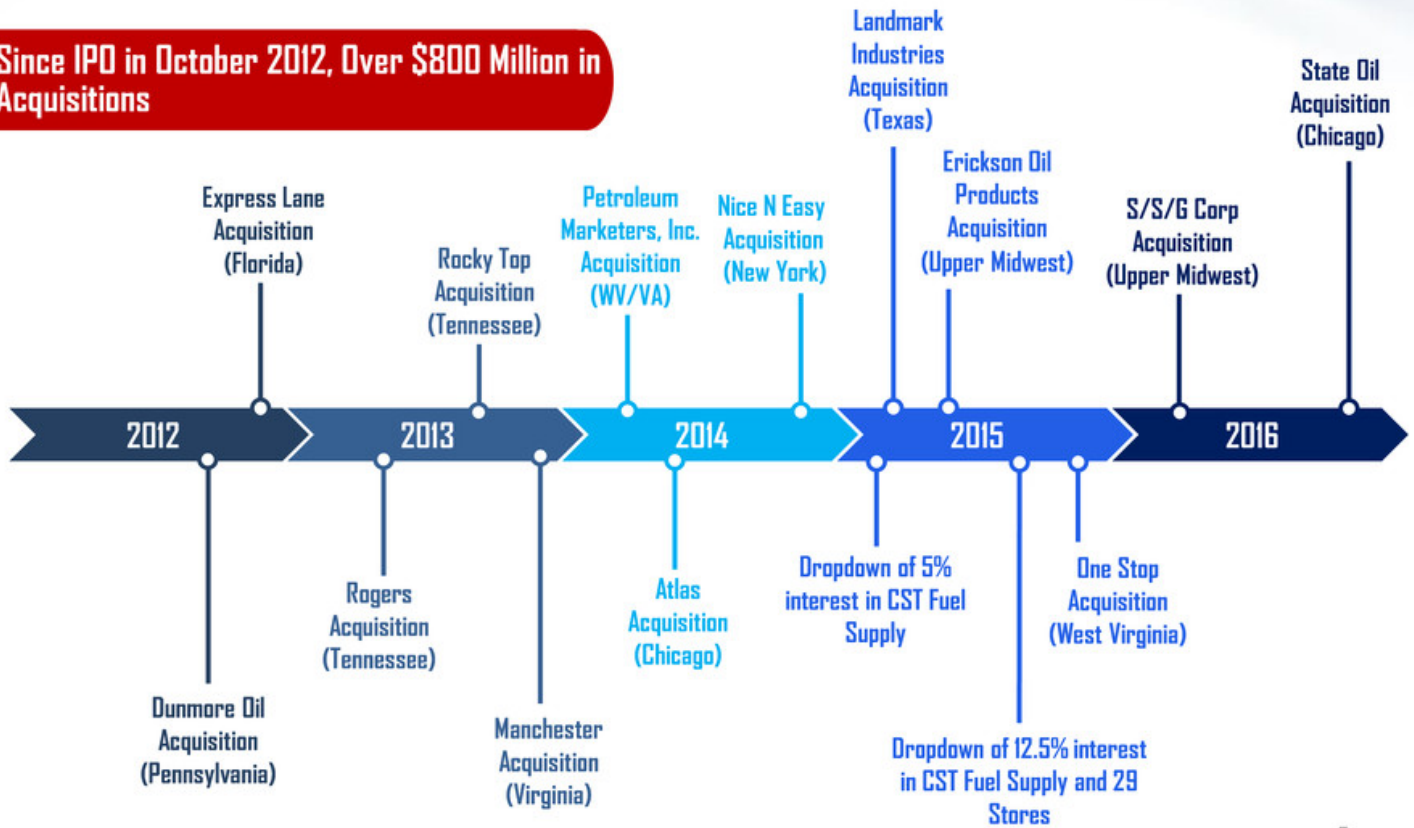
Since IPO in October 2012, Over $800 Million in Acquisitions

Express Lane Acquisition (Florida)

Rocky Top Acquisition (Tennessee)

Petroleum Marketers, Inc. Acquisition (WV/VA)

Nice N Easy Acquisition (New York)

Landmark Industries Acquisition (Texas)

Erickson Oil Products Acquisition (Upper Midwest)

S/S/G Corp Acquisition (Upper Midwest)

State Oil Acquisition (Chicago)

2012

2013

2014

2015

2016

Dunmore Oil Acquisition (Pennsylvania)

Rogers Acquisition (Tennessee)

Manchester Acquisition (Virginia)

Atlas Acquisition (Chicago)

Dropdown of 5% interest in CST Fuel Supply

Dropdown of 12.5% interest in CST Fuel Supply and 29 Stores

One Stop Acquisition (West Virginia)